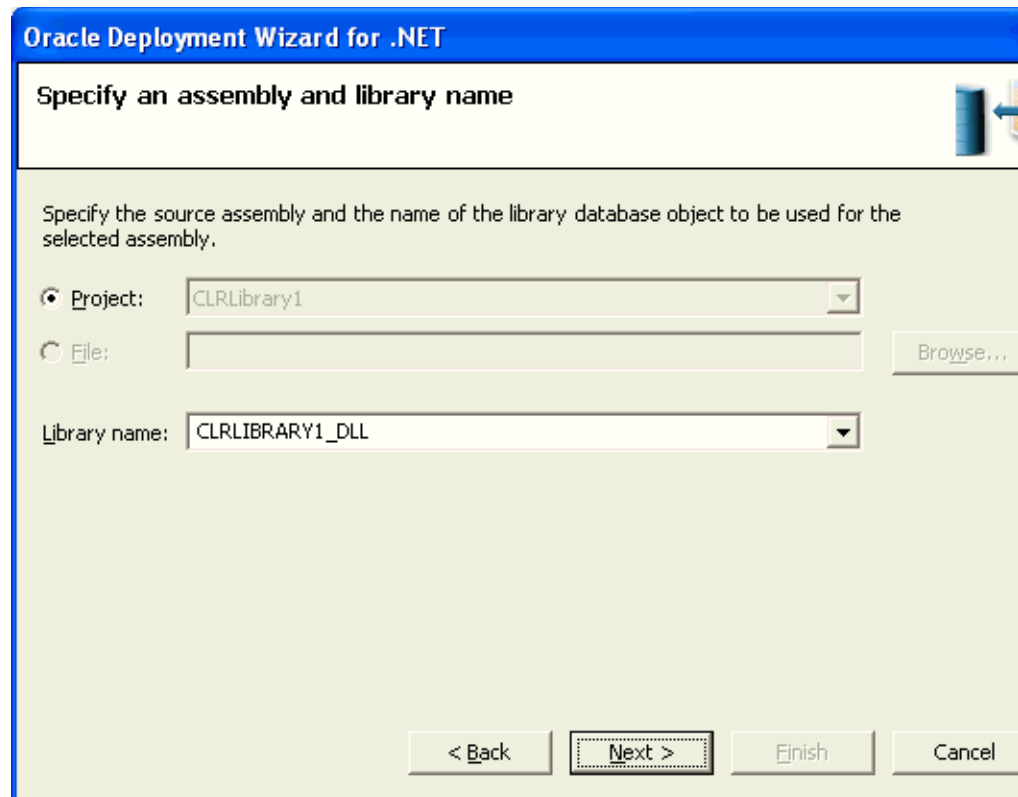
Oracle Deployment Wizard for .NET

Specify an assembly and library name

Specify the source assembly and the name of the library database object to be used for the selected assembly.

Project: CLRLibrary1

File:

Browse...

Library name: CLRLIBRARY1_DLL

< Back

Next >

Finish

Cancel